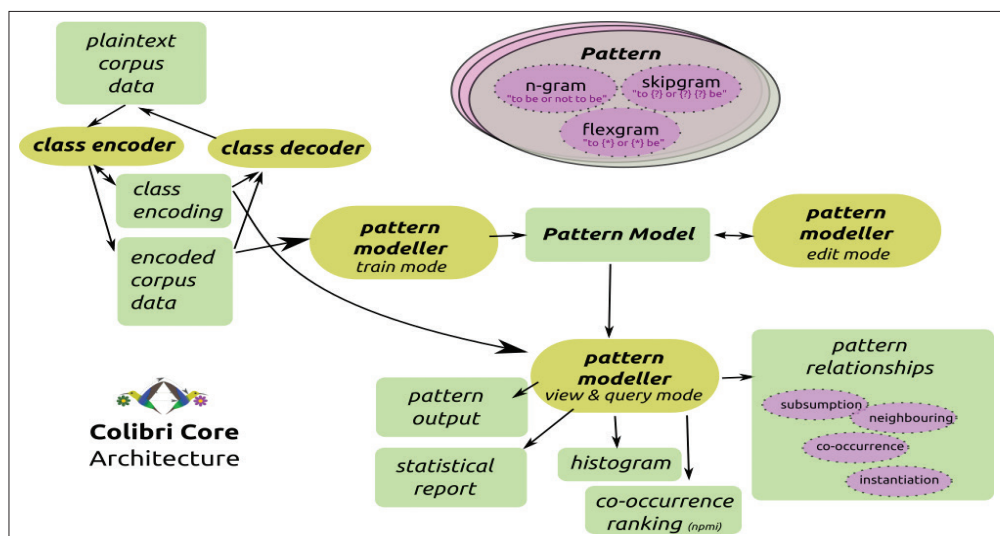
plaintext corpus data

Pattern

n-gram
"to be or not to be"

skipgram
"to {?} or {?} {?} be"

flexgram
"to {*} or {*} be"

class encoder

class decoder

class encoding

encoded corpus data

pattern modeller
train mode

Pattern Model

pattern modeller
edit mode

pattern modeller
view & query mode

pattern relationships

subsumption

neighbouring

co-occurrence

instantiation

pattern output

statistical report

histogram

co-occurrence ranking (npmi)

Colibri Core
Architecture